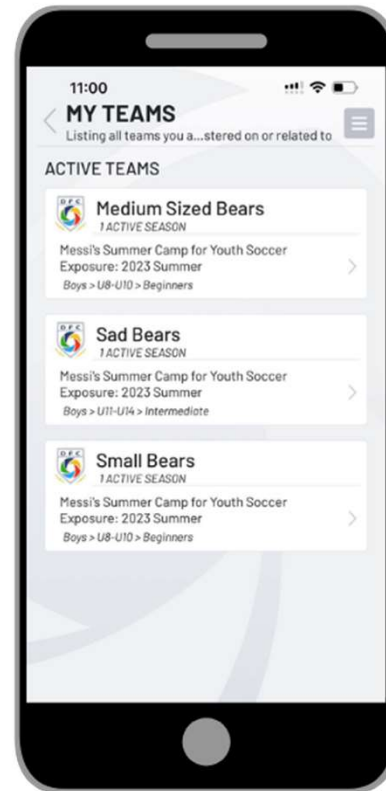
11:00

MY TEAMS

Listing all teams you a...stered on or related to

ACTIVE TEAMS

Medium Sized Bears
1 ACTIVE SEASON
Messi's Summer Camp for Youth Soccer Exposure: 2023 Summer
Boys > U8-U10 > Beginners

Sad Bears
1 ACTIVE SEASON
Messi's Summer Camp for Youth Soccer Exposure: 2023 Summer
Boys > U11-U14 > Intermediate

Small Bears
1 ACTIVE SEASON
Messi's Summer Camp for Youth Soccer Exposure: 2023 Summer
Boys > U8-U10 > Beginners